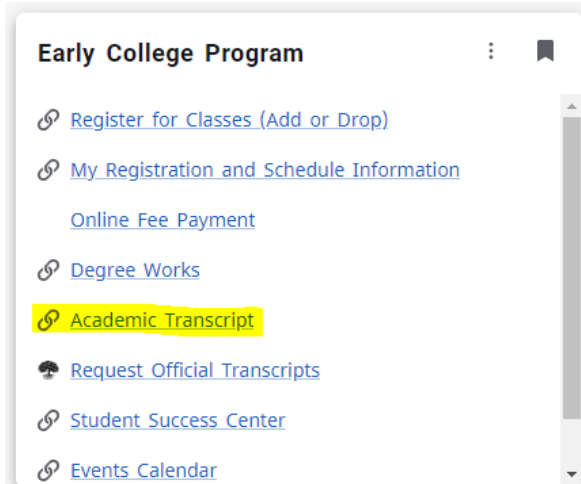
Early College Program

Register for Classes (Add or Drop)

My Registration and Schedule Information

Online Fee Payment

Degree Works

Academic Transcript

Request Official Transcripts

Student Success Center

Events Calendar